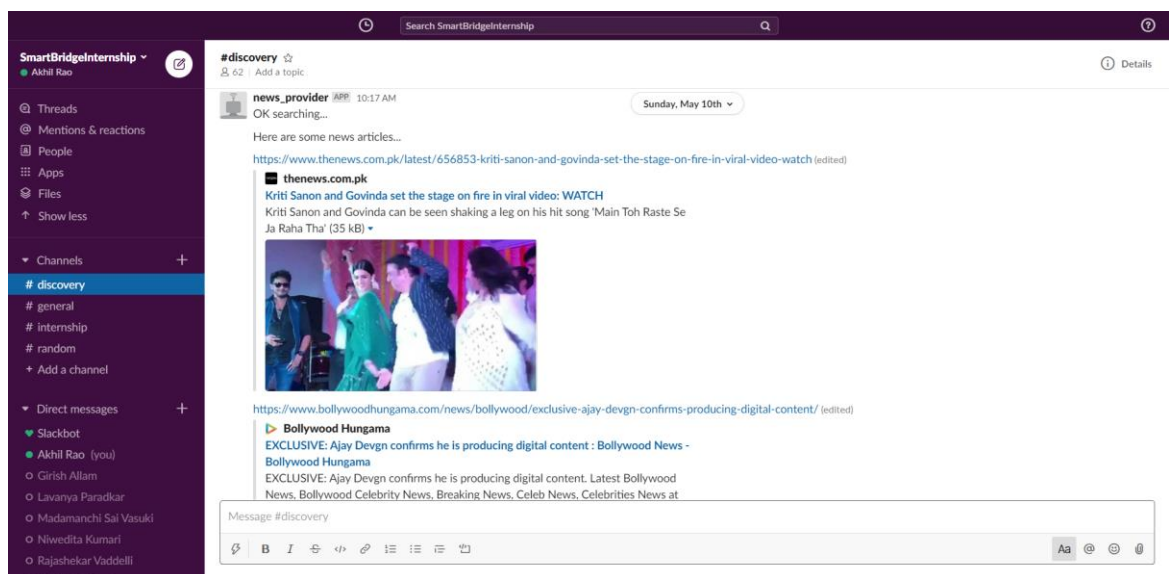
Search SmartBridgeInternship

SmartBridgeInternship
Akhil Rao

Threads
Mentions & reactions
People
Apps
Files
Show less

Channels
# discovery
# general
# internship
# random
+ Add a channel

Direct messages
Slackbot
Akhil Rao (you)
Girish Allam
Lavanya Paradkar
Madamanchi Sai Vasuki
Niwedita Kumari
Rajashekar Vaddelli

#discovery
62 | Add a topic

Details

news_provider APP 10:17 AM
OK searching...

Sunday, May 10th

Here are some news articles...

https://www.thenews.com.pk/latest/656853-kriti-sanon-and-govinda-set-the-stage-on-fire-in-viral-video-watch (edited)

thenews.com.pk
Kriti Sanon and Govinda set the stage on fire in viral video: WATCH
Kriti Sanon and Govinda can be seen shaking a leg on his hit song 'Main Toh Raste Se Ja Raha Tha' (35 kB)

https://www.bollywoodhungama.com/news/bollywood/exclusive-ajay-devgn-confirms-producing-digital-content/ (edited)

Bollywood Hungama
EXCLUSIVE: Ajay Devgn confirms he is producing digital content : Bollywood News - Bollywood Hungama
EXCLUSIVE: Ajay Devgn confirms he is producing digital content. Latest Bollywood News, Bollywood Celebrity News, Breaking News, Celeb News, Celebrities News at

Message #discovery

Aa